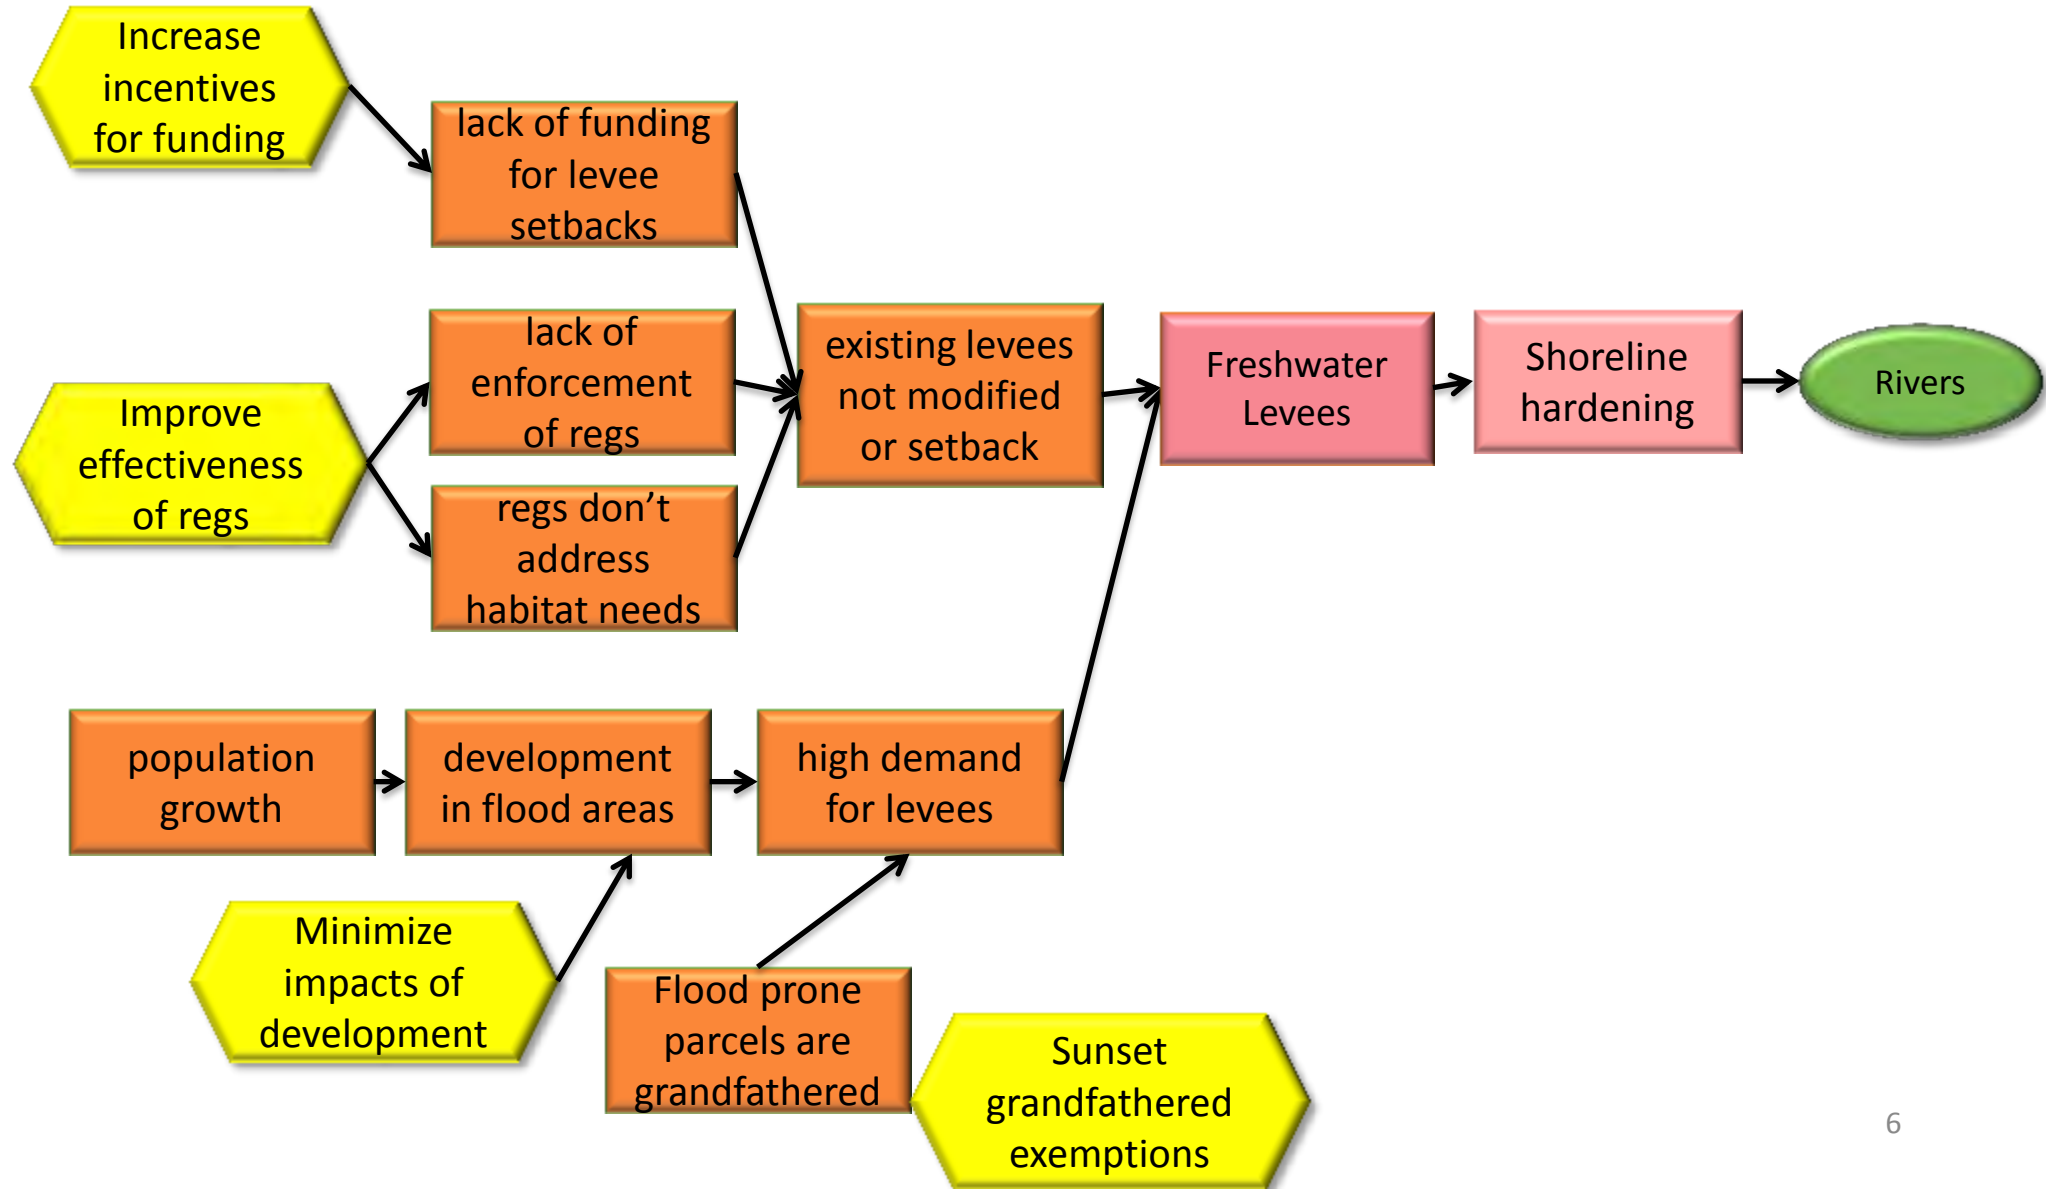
Increase incentives for funding

lack of funding for levee setbacks

Improve effectiveness of regs

lack of enforcement of regs

regs don't address habitat needs

existing levees not modified or setback

Freshwater Levees

Shoreline hardening

Rivers

population growth

development in flood areas

high demand for levees

Minimize impacts of development

Flood prone parcels are grandfathered

Sunset grandfathered exemptions

6